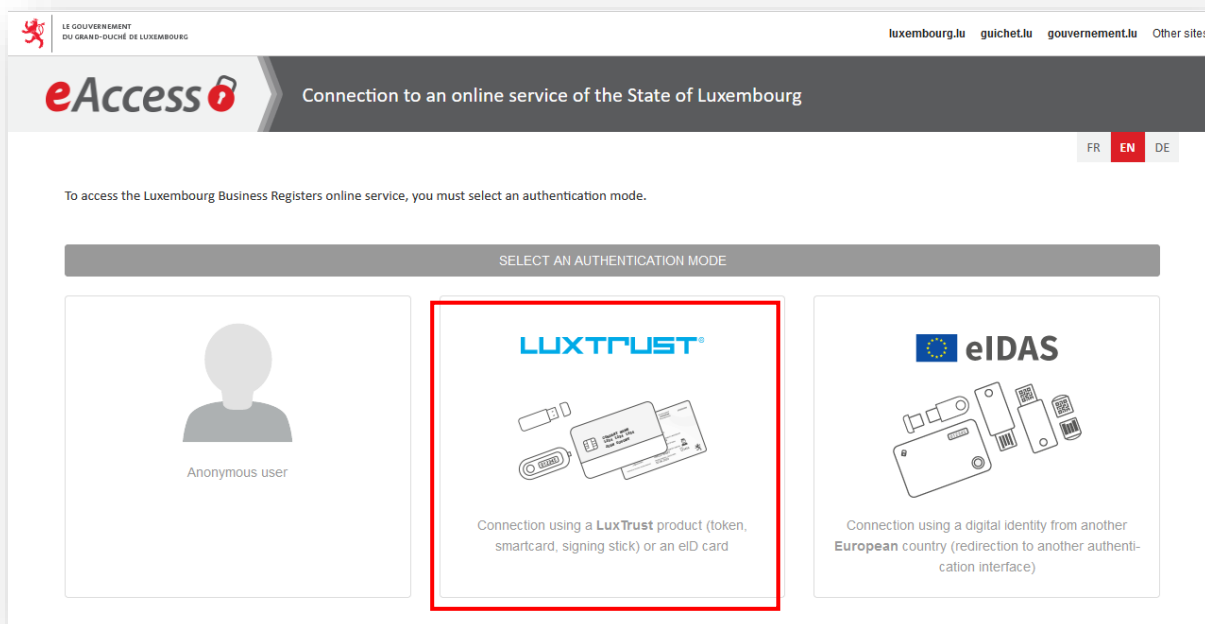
LE GOUVERNEMENT
DU GRAND-DUCHÉ DE LUXEMBOURG

luxembourg.lu guichet.lu gouvernement.lu Other sites

eAccess

Connection to an online service of the State of Luxembourg

FR EN DE

To access the Luxembourg Business Registers online service, you must select an authentication mode.

SELECT AN AUTHENTICATION MODE

Anonymous user

LUXTRUST®

Connection using a LuxTrust product (token, smartcard, signing stick) or an eID card

eIDAS

Connection using a digital identity from another European country (redirection to another authentication interface)